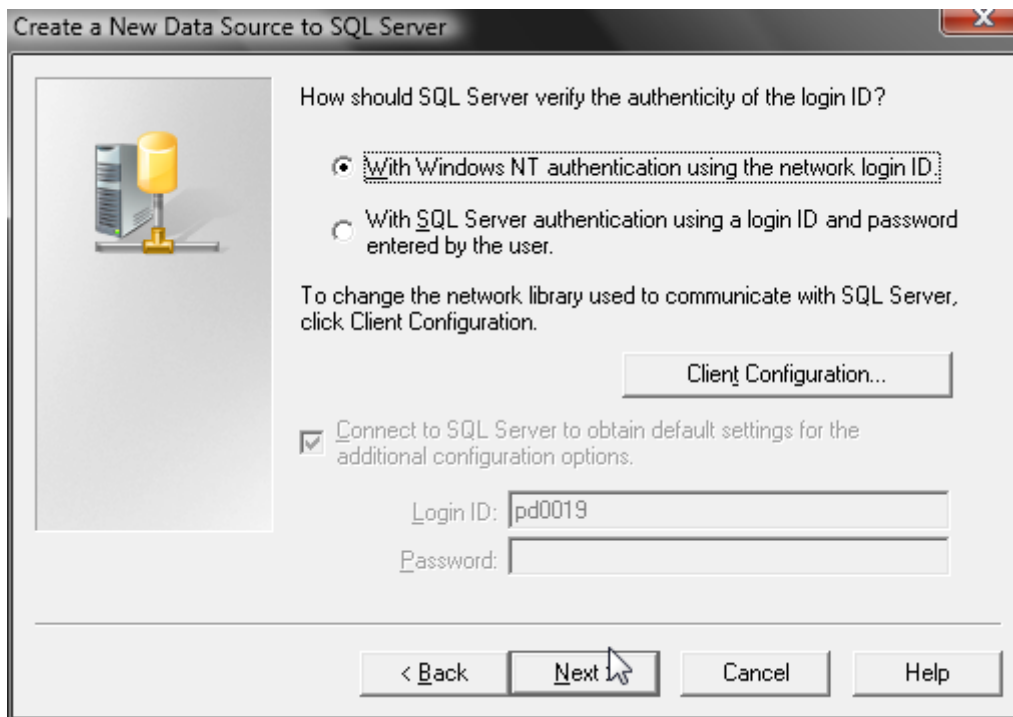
Create a New Data Source to SQL Server

How should SQL Server verify the authenticity of the login ID?

With Windows NT authentication using the network login ID.

With SQL Server authentication using a login ID and password entered by the user.

To change the network library used to communicate with SQL Server, click Client Configuration.

Client Configuration...

Connect to SQL Server to obtain default settings for the additional configuration options.

Login ID: pd0019

Password:

< Back

Next >

Cancel

Help